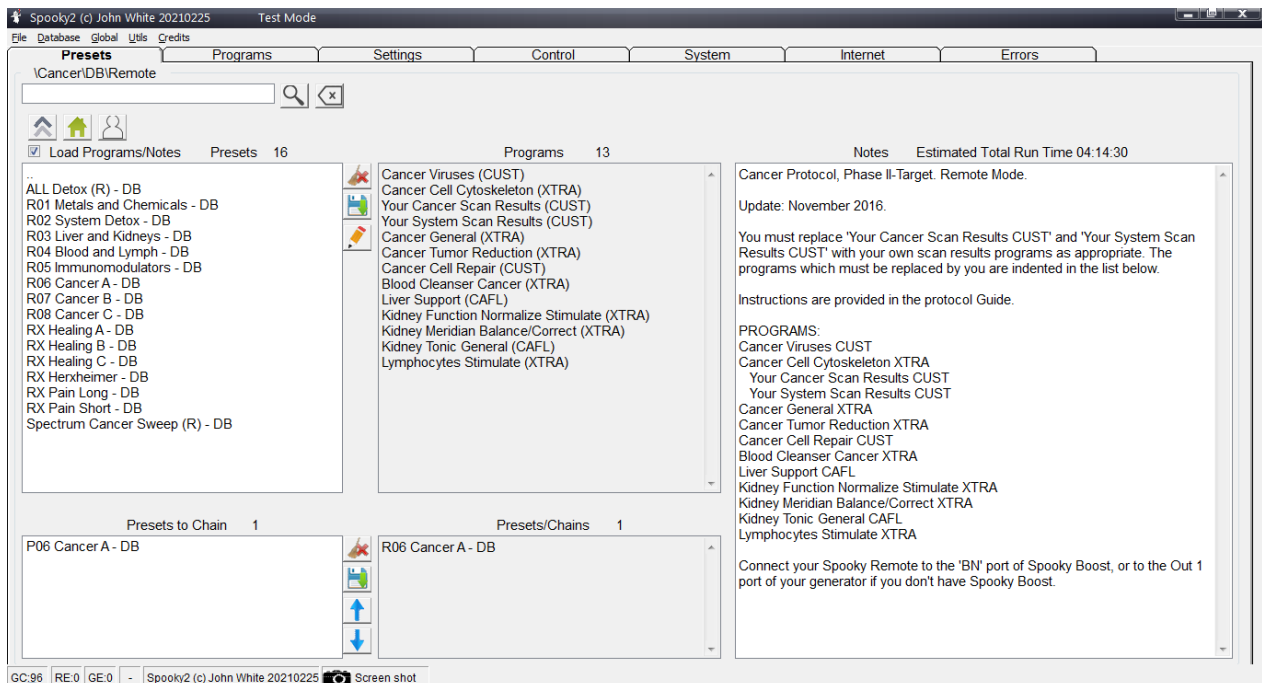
Spooky2 (c) John White 20210225 Test Mode

File Database Global Utils Credits

Presets | Programs | Settings | Control | System | Internet | Errors

\Cancer\DB\Remote

Load Programs/Notes Presets 16

..
ALL Detox (R) - DB
R01 Metals and Chemicals - DB
R02 System Detox - DB
R03 Liver and Kidneys - DB
R04 Blood and Lymph - DB
R05 Immunomodulators - DB
R06 Cancer A - DB
R07 Cancer B - DB
R08 Cancer C - DB
RX Healing A - DB
RX Healing B - DB
RX Healing C - DB
RX Herxheimer - DB
RX Pain Long - DB
RX Pain Short - DB
Spectrum Cancer Sweep (R) - DB

Programs 13

Cancer Viruses (CUST)
Cancer Cell Cytoskeleton (XTRA)
Your Cancer Scan Results (CUST)
Your System Scan Results (CUST)
Cancer General (XTRA)
Cancer Tumor Reduction (XTRA)
Cancer Cell Repair (CUST)
Blood Cleanser Cancer (XTRA)
Liver Support (CAFL)
Kidney Function Normalize Stimulate (XTRA)
Kidney Meridian Balance/Correct (XTRA)
Kidney Tonic General (CAFL)
Lymphocytes Stimulate (XTRA)

Notes Estimated Total Run Time 04:14:30

Cancer Protocol, Phase II-Target. Remote Mode.

Update: November 2016.

You must replace 'Your Cancer Scan Results CUST' and 'Your System Scan Results CUST' with your own scan results programs as appropriate. The programs which must be replaced by you are indented in the list below.

Instructions are provided in the protocol Guide.

PROGRAMS:
Cancer Viruses CUST
Cancer Cell Cytoskeleton XTRA
Your Cancer Scan Results CUST
Your System Scan Results CUST
Cancer General XTRA
Cancer Tumor Reduction XTRA
Cancer Cell Repair CUST
Blood Cleanser Cancer XTRA
Liver Support CAFL
Kidney Function Normalize Stimulate XTRA
Kidney Meridian Balance/Correct XTRA
Kidney Tonic General CAFL
Lymphocytes Stimulate XTRA

Connect your Spooky Remote to the 'BN' port of Spooky Boost, or to the Out 1 port of your generator if you don't have Spooky Boost.

Presets to Chain 1

P06 Cancer A - DB

Presets/Chains 1

R06 Cancer A - DB

GC:96 RE:0 GE:0 - Spooky2 (c) John White 20210225 Screen shot